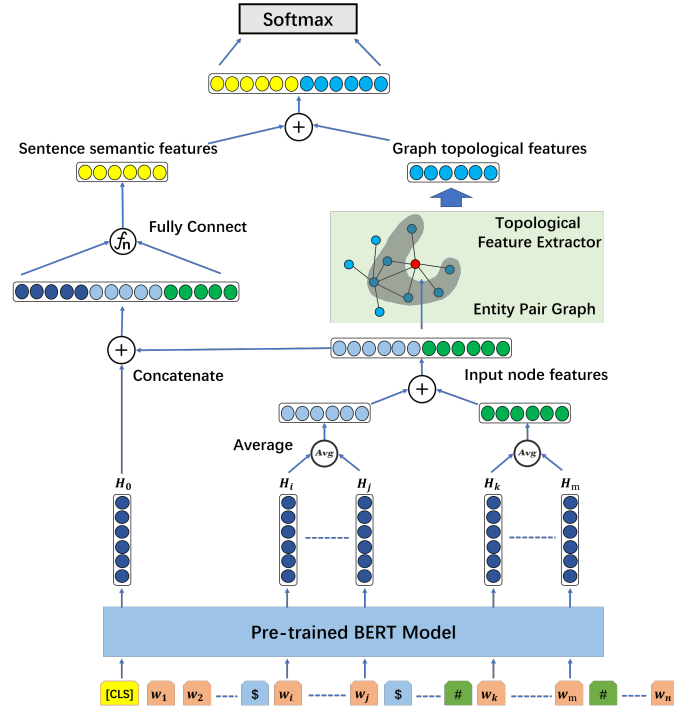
Softmax

$+$

Sentence semantic features

Graph topological features

$f_n$

Fully Connect

Topological Feature Extractor

Entity Pair Graph

$+$

Concatenate

$+$

Input node features

Average

Avg

Avg

$H_0$

$H_i$

$H_j$

$H_k$

$H_m$

Pre-trained BERT Model

[CLS] $w_1$ $w_2$ $ $w_i$ $w_j$ $ # $w_k$ $w_m$ # $w_n$